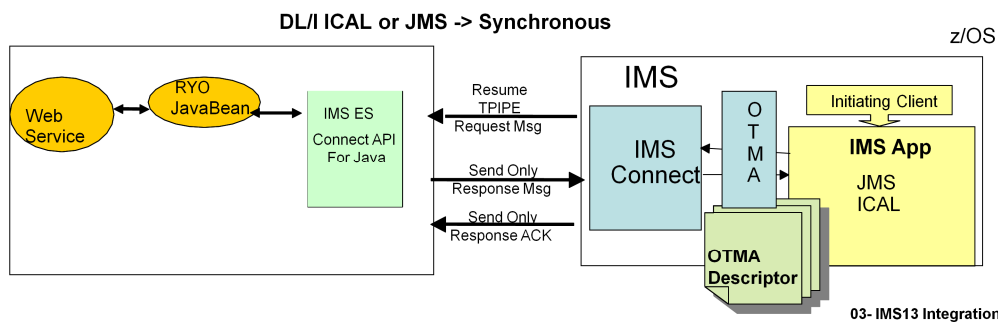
DL/I ICAL or JMS -> Synchronous

z/OS

Web Service

RYO JavaBean

IMS ES
Connect API For Java

Resume TPIPE Request Msg

Send Only Response Msg

Send Only Response ACK

IMS

IMS Connect

O T M A

Initiating Client

IMS App

JMS ICAL

OTMA Descriptor

03- IMS13 Integration